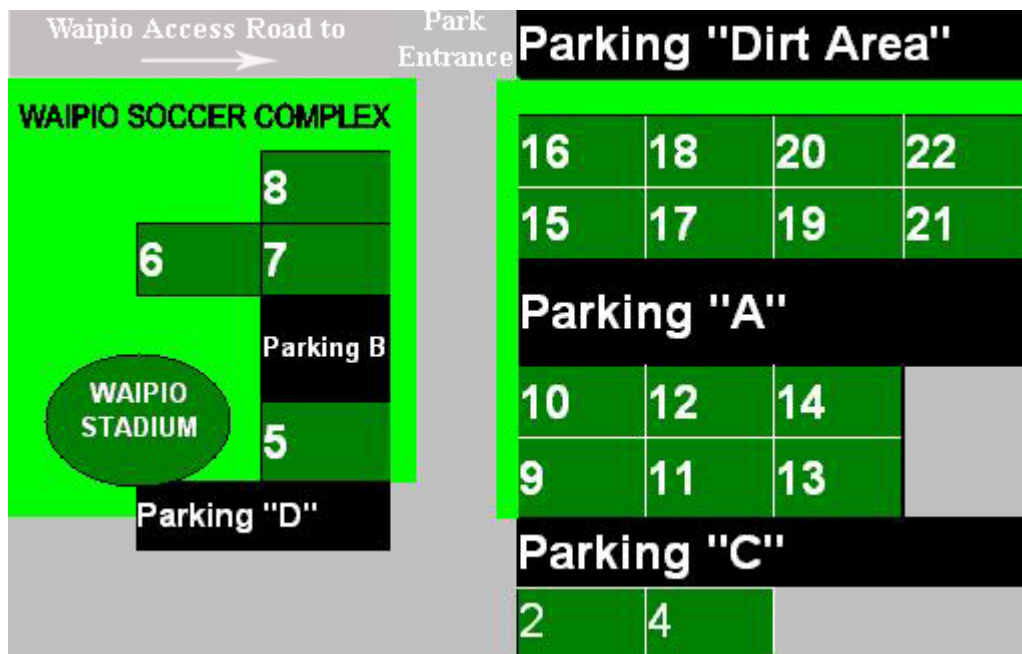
Waipio Access Road to

Park Entrance

Parking "Dirt Area"

WAIPIO SOCCER COMPLEX

8

6

7

Parking B

WAIPIO STADIUM

5

Parking "D"

| 16 | 18 | 20 | 22 |
|---|---|---|---|
| 15 | 17 | 19 | 21 |

Parking "A"

| 10 | 12 | 14 |
|---|---|---|
| 9 | 11 | 13 |

Parking "C"

| 2 | 4 |
|---|---|